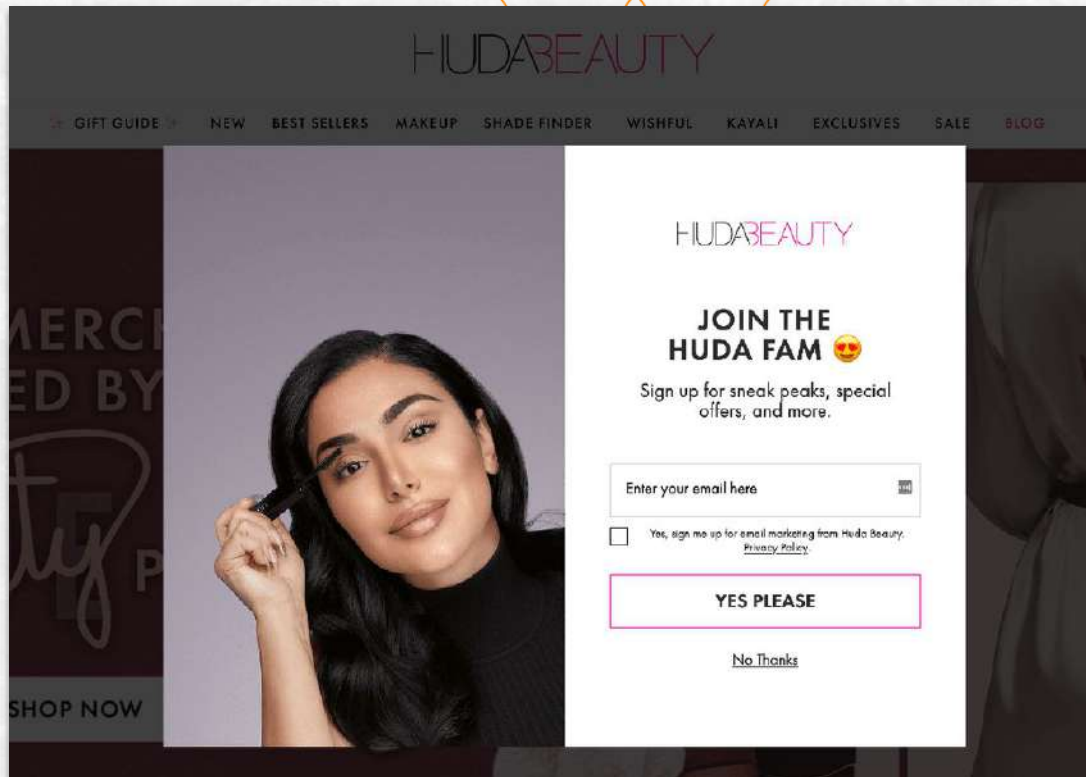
HUDABEAUTY

GIFT GUIDE NEW BEST SELLERS MAKEUP SHADE FINDER WISHFUL KAYALI EXCLUSIVES SALE BLOG

MERCH
ED BY

P

SHOP NOW

HUDABEAUTY

JOIN THE HUDA FAM 😍

Sign up for sneak peaks, special offers, and more.

Enter your email here

Yes, sign me up for email marketing from Huda Beauty. Privacy Policy.

YES PLEASE

No Thanks